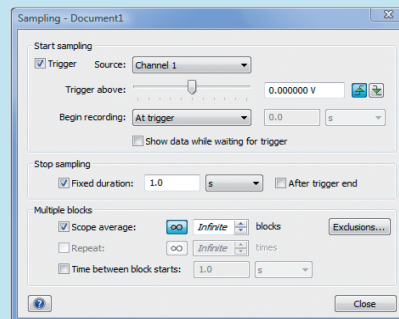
Sampling - Document1

Start sampling

Trigger Source: Channel 1

Trigger above: 0.000000 V

Begin recording: At trigger 0.0 s

Show data while waiting for trigger

Stop sampling

Fixed duration: 1.0 s After trigger end

Multiple blocks

Scope average: ∞ Infinite blocks Exclusions...

Repeat: ∞ Infinite times

Time between block starts: 1.0 s

?

Close